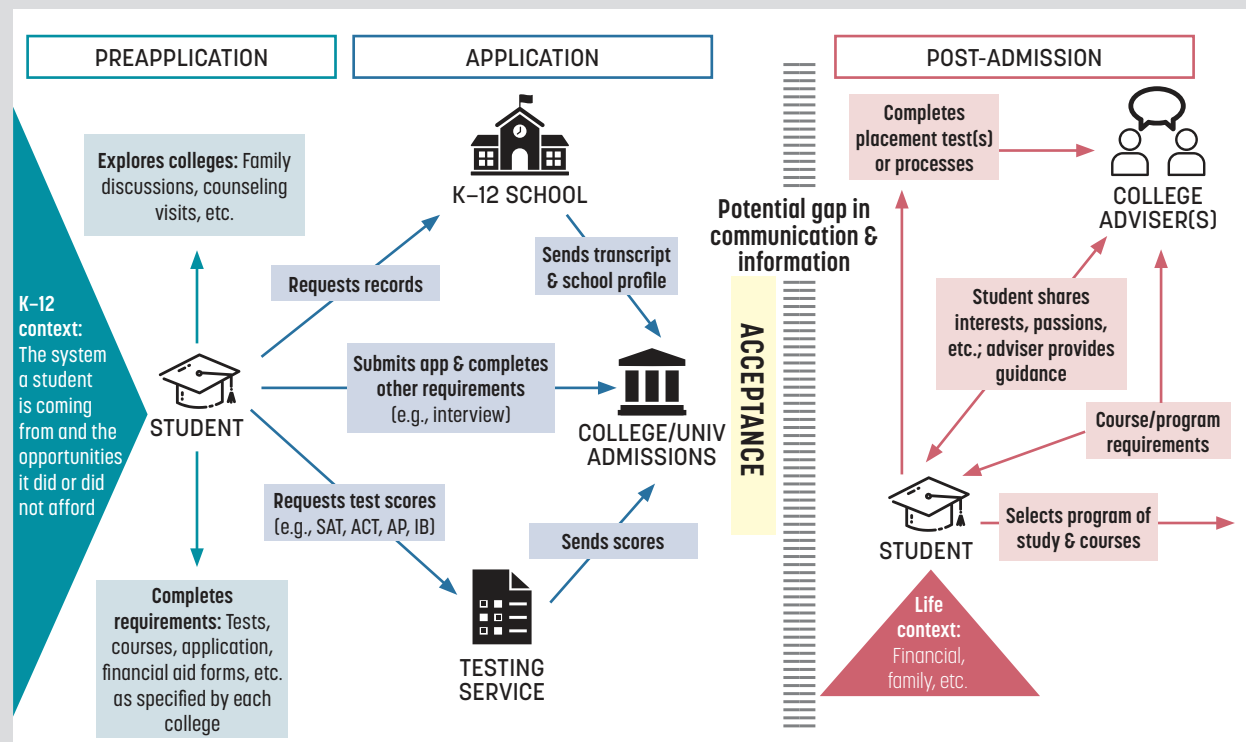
PREAPPLICATION

APPLICATION

POST-ADMISSION

K–12 context: The system a student is coming from and the opportunities it did or did not afford

Explores colleges: Family discussions, counseling visits, etc.

STUDENT

Completes requirements: Tests, courses, application, financial aid forms, etc. as specified by each college

Requests records

K–12 SCHOOL

Sends transcript & school profile

Submits app & completes other requirements (e.g., interview)

COLLEGE/UNIV ADMISSIONS

Requests test scores (e.g., SAT, ACT, AP, IB)

TESTING SERVICE

Sends scores

Potential gap in communication & information

ACCEPTANCE

Completes placement test(s) or processes

COLLEGE ADVISER(S)

Student shares interests, passions, etc.; adviser provides guidance

Course/program requirements

STUDENT

Selects program of study & courses

Life context: Financial, family, etc.